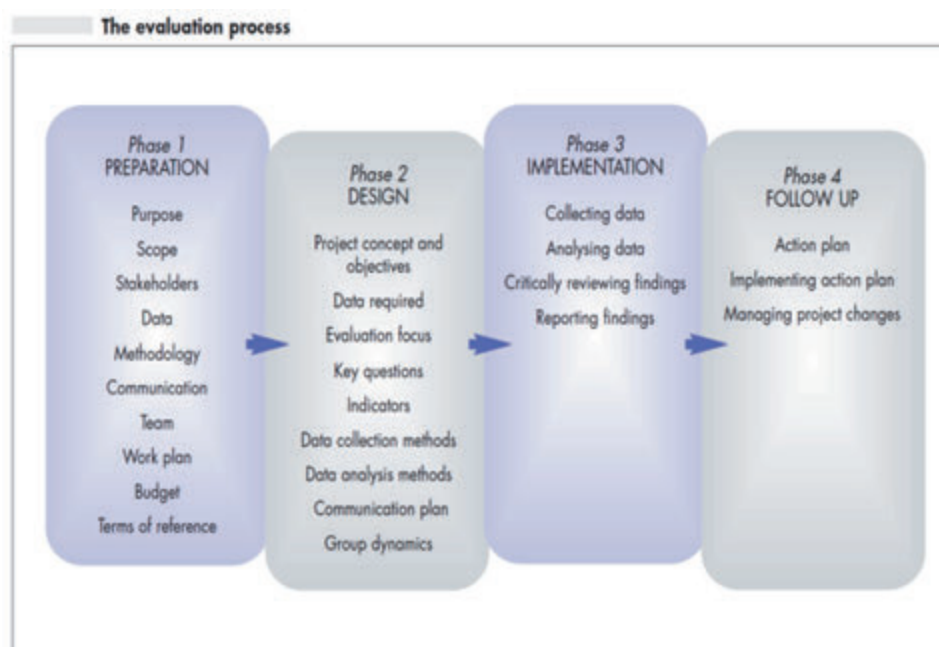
The evaluation process

Phase 1
PREPARATION

Purpose
Scope
Stakeholders
Data
Methodology
Communication
Team
Work plan
Budget
Terms of reference

Phase 2
DESIGN

Project concept and objectives
Data required
Evaluation focus
Key questions
Indicators
Data collection methods
Data analysis methods
Communication plan
Group dynamics

Phase 3
IMPLEMENTATION

Collecting data
Analysing data
Critically reviewing findings
Reporting findings

Phase 4
FOLLOW UP

Action plan
Implementing action plan
Managing project changes